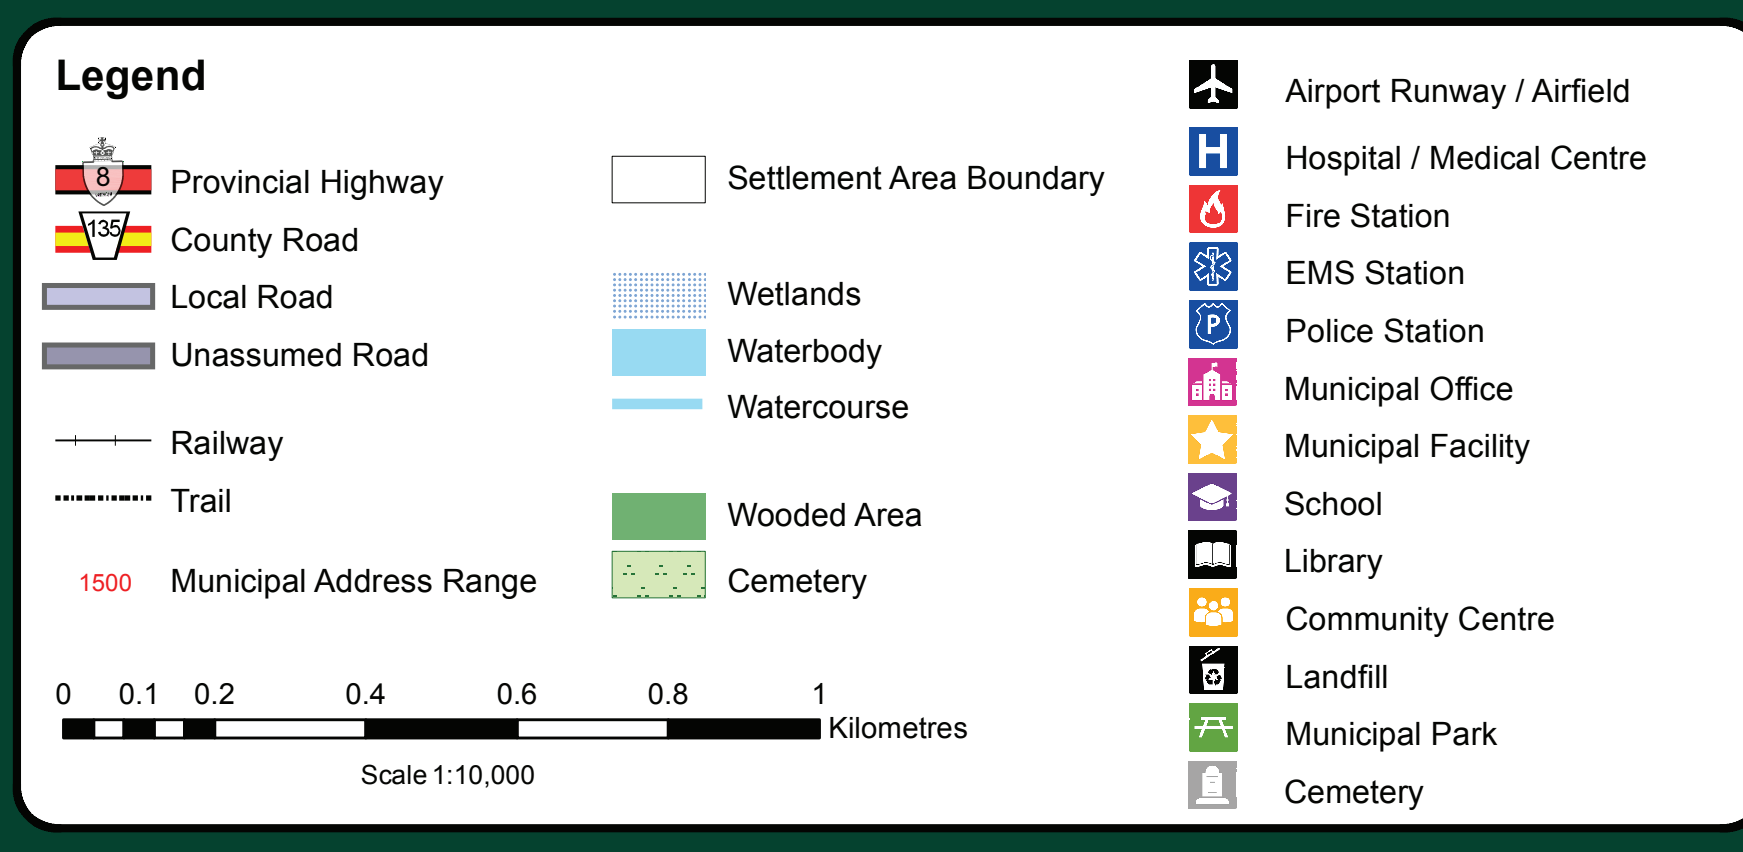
Legend

8 Provincial Highway
135 County Road
Local Road
Unassumed Road
Railway
Trail
1500 Municipal Address Range

Settlement Area Boundary
Wetlands
Waterbody
Watercourse
Wooded Area
Cemetery

Airport Runway / Airfield
H Hospital / Medical Centre
Fire Station
EMS Station
P Police Station
Municipal Office
Municipal Facility
School
Library
Community Centre
Landfill
Municipal Park
Cemetery

0 0.1 0.2 0.4 0.6 0.8 1
Kilometres
Scale 1:10,000